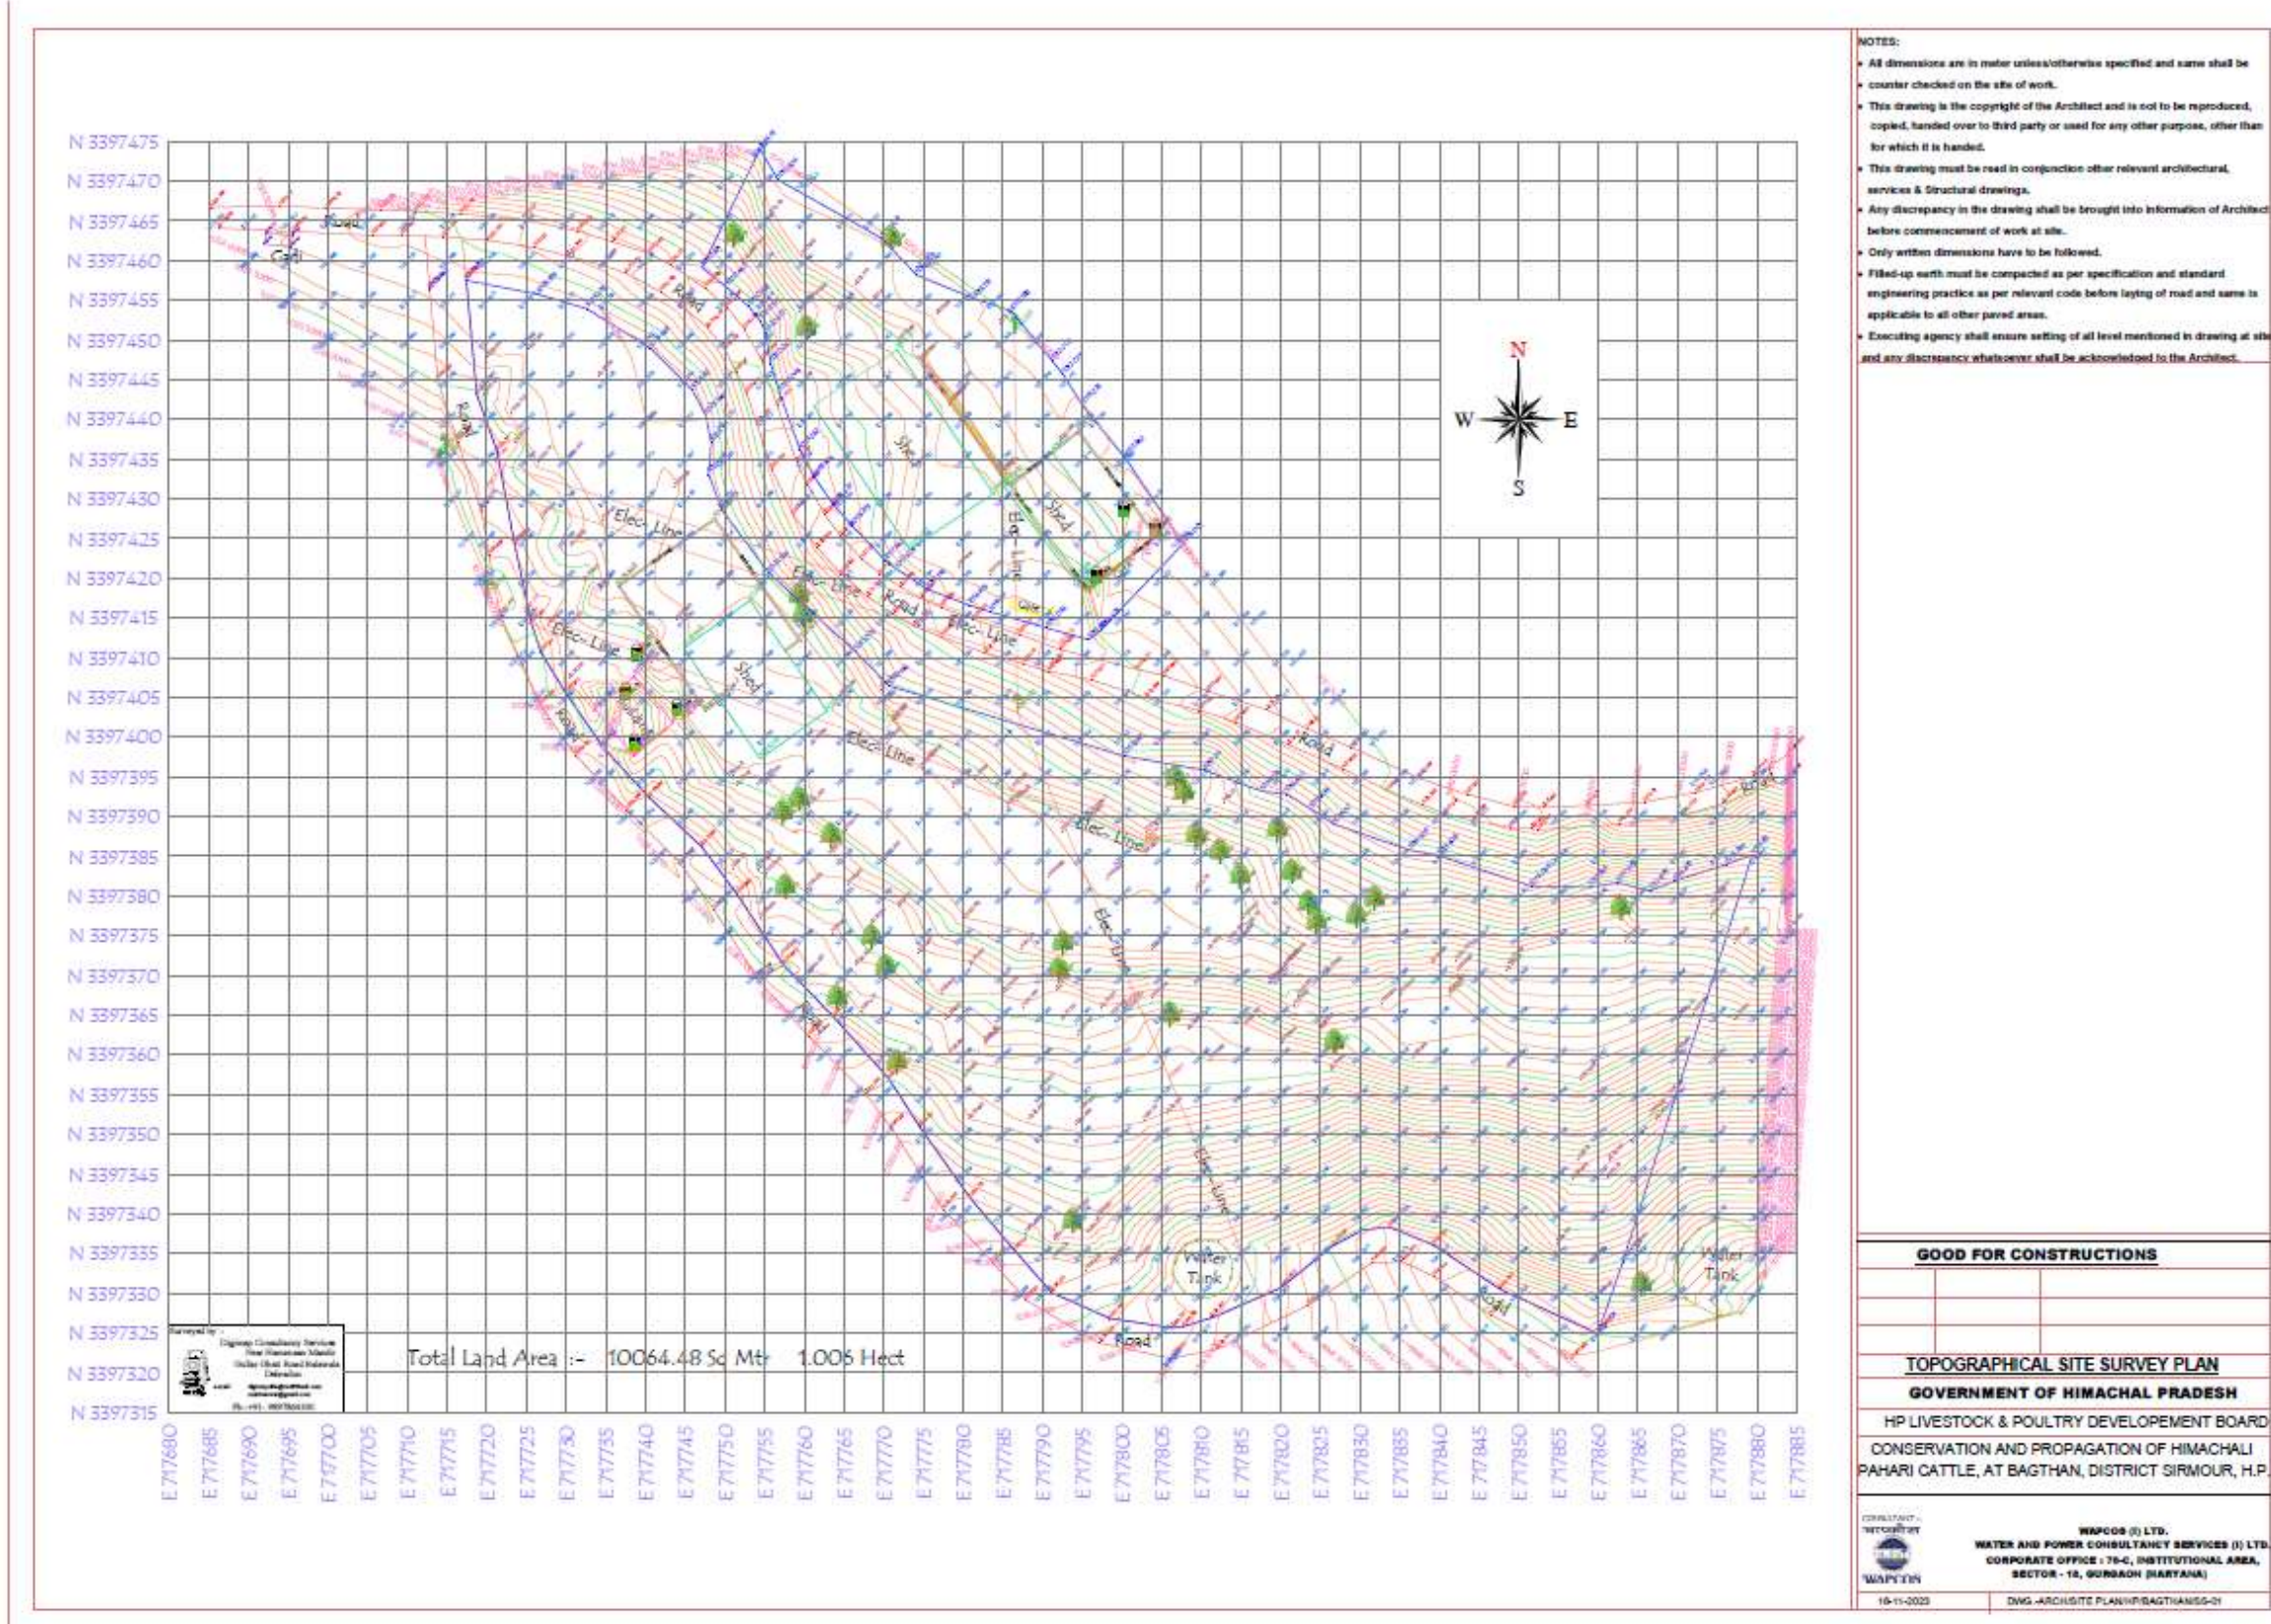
NOTES:

- All dimensions are in meter unless/otherwise specified and same shall be counter checked on the site of work.
- This drawing is the copyright of the Architect and is not to be reproduced, copied, handed over to third party or used for any other purpose, other than for which it is handed.
- This drawing must be read in conjunction other relevant architectural, services & Structural drawings.
- Any discrepancy in the drawing shall be brought into information of Architect before commencement of work at site.
- Only written dimensions have to be followed.
- Filled-up earth must be compacted as per specification and standard engineering practice as per relevant code before laying of road and same is applicable to all other paved areas.
- Executing agency shall ensure setting of all level mentioned in drawing at site and any discrepancy whatsoever shall be acknowledged to the Architect.

N
W E
S

N 3397475
N 3397470
N 3397465
N 3397460
N 3397455
N 3397450
N 3397445
N 3397440
N 3397435
N 3397430
N 3397425
N 3397420
N 3397415
N 3397410
N 3397405
N 3397400
N 3397395
N 3397390
N 3397385
N 3397380
N 3397375
N 3397370
N 3397365
N 3397360
N 3397355
N 3397350
N 3397345
N 3397340
N 3397335
N 3397330
N 3397325
N 3397320
N 3397315

Road
Gadi
Road
Road
Shed
Shed
Elec- Line
Elec- Line
Elec- Line
Road
Elec- Line
Elec- Line
Shed
Road
Elec- Line
Road
Elec- Line
Elec- Line
Road
Road
Elec- Line
Water Tank
Water Tank
Road
Road

Surveyed by :-
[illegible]
Ph:- +91- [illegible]

Total Land Area :- 10064.48 Sq Mtr 1.006 Hect

E 717680
E 717685
E 717690
E 717695
E 717700
E 717705
E 717710
E 717715
E 717720
E 717725
E 717730
E 717735
E 717740
E 717745
E 717750
E 717755
E 717760
E 717765
E 717770
E 717775
E 717780
E 717785
E 717790
E 717795
E 717800
E 717805
E 717810
E 717815
E 717820
E 717825
E 717830
E 717835
E 717840
E 717845
E 717850
E 717855
E 717860
E 717865
E 717870
E 717875
E 717880
E 717885

GOOD FOR CONSTRUCTIONS

TOPOGRAPHICAL SITE SURVEY PLAN
GOVERNMENT OF HIMACHAL PRADESH
HP LIVESTOCK & POULTRY DEVELOPEMENT BOARD
CONSERVATION AND PROPAGATION OF HIMACHALI PAHARI CATTLE, AT BAGTHAN, DISTRICT SIRMOUR, H.P.

CONSULTANT :-
WAPCOS
WAPCOS (I) LTD.
WATER AND POWER CONSULTANCY SERVICES (I) LTD.
CORPORATE OFFICE : 76-C, INSTITUTIONAL AREA, SECTOR - 18, GURGAON (HARYANA)

16-11-2023
DWG.-ARCH/SITE PLAN/HP/BAGTHAN/SS-01